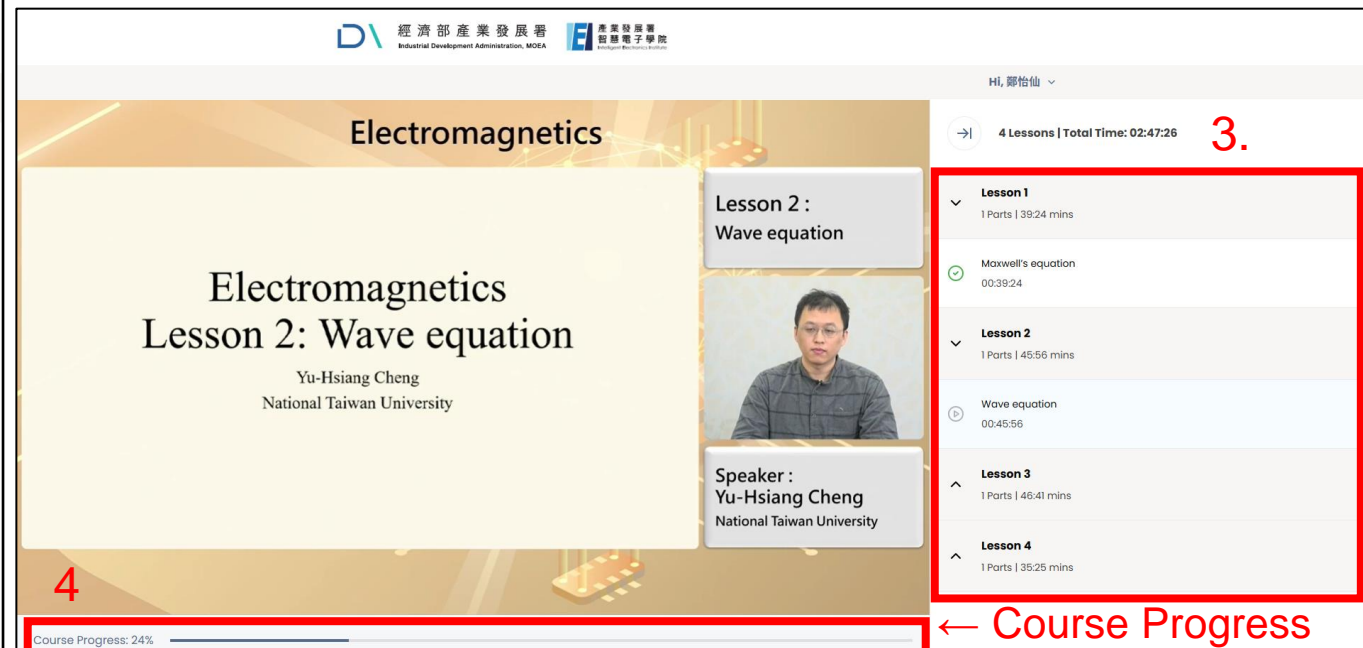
經濟部產業發展署
Industrial Development Administration, MOEA
產業發展署 智慧電子學院
Intelligent Electronics Institute

Hi, 鄭怡仙

Electromagnetics

Electromagnetics
Lesson 2: Wave equation
Yu-Hsiang Cheng
National Taiwan University

Lesson 2 :
Wave equation

Speaker :
Yu-Hsiang Cheng
National Taiwan University

4 Lessons | Total Time: 02:47:26

3.

Lesson 1
1 Parts | 39:24 mins

Maxwell's equation
00:39:24

Lesson 2
1 Parts | 45:56 mins

Wave equation
00:45:56

Lesson 3
1 Parts | 46:41 mins

Lesson 4
1 Parts | 35:25 mins

4

Course Progress: 24%

← Course Progress